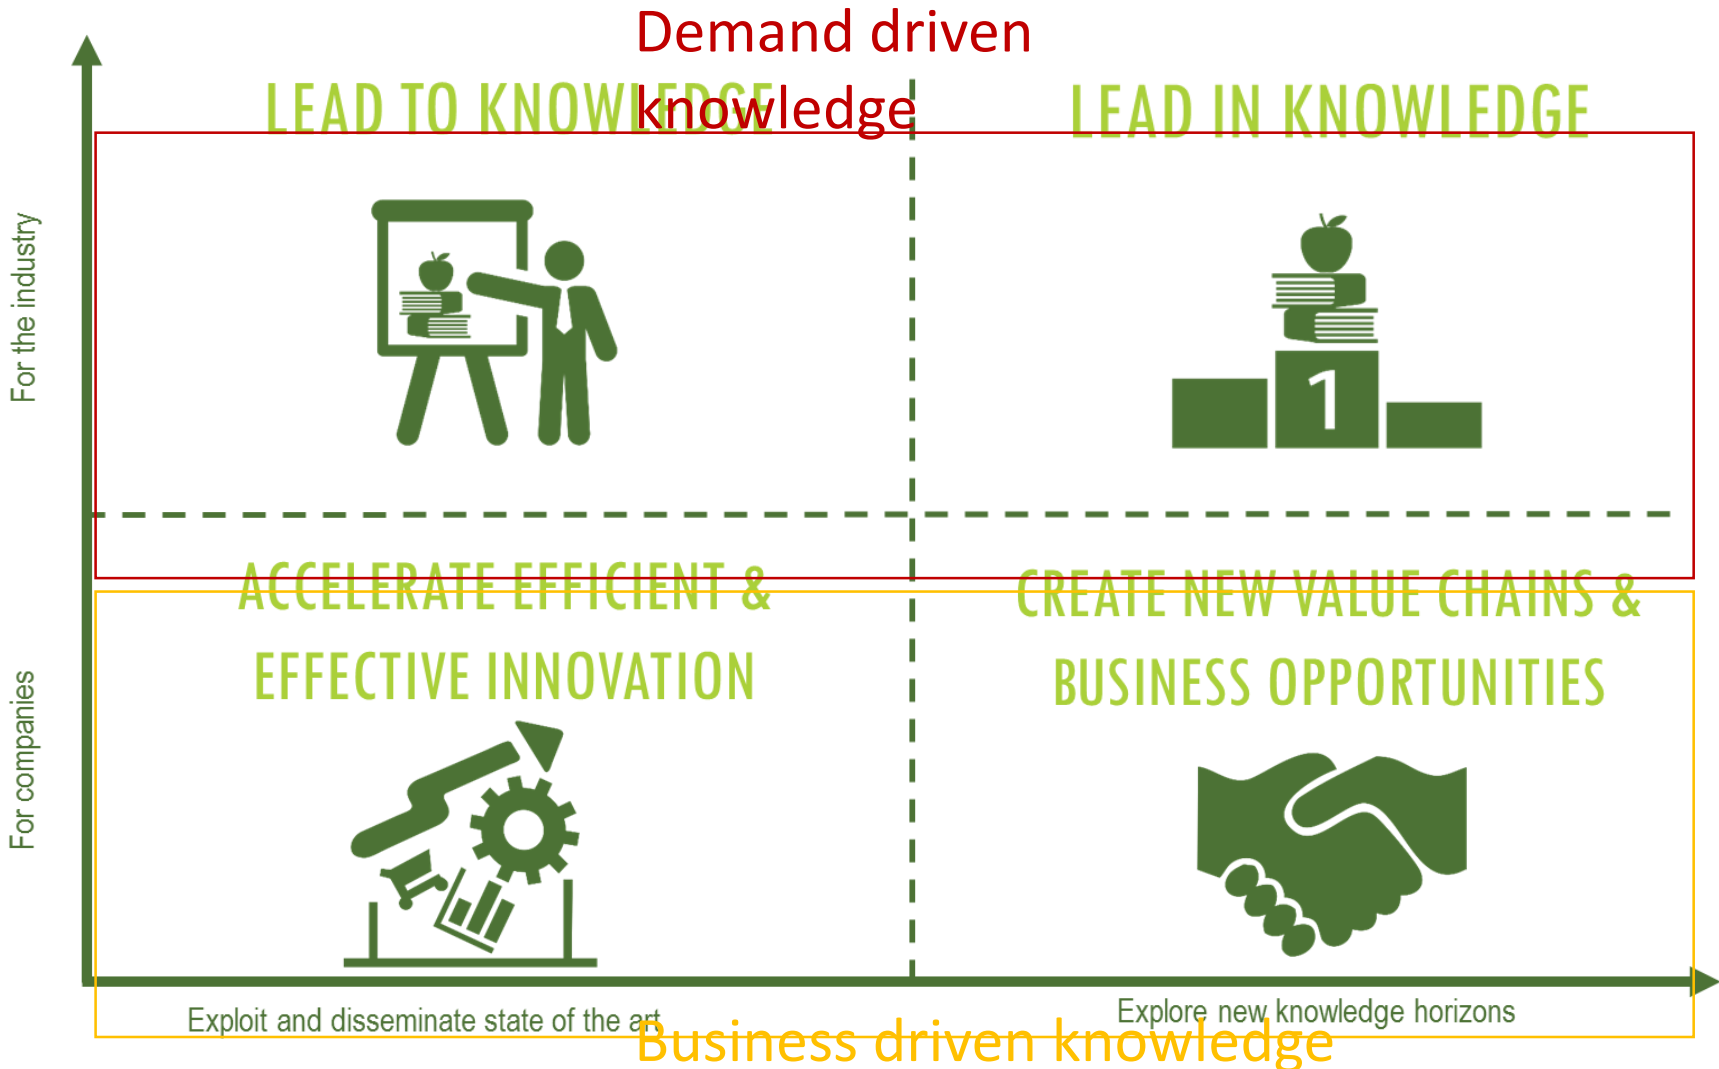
Demand driven knowledge

LEAD TO KNOWLEDGE

LEAD IN KNOWLEDGE

For the industry

1

ACCELERATE EFFICIENT & EFFECTIVE INNOVATION

CREATE NEW VALUE CHAINS & BUSINESS OPPORTUNITIES

For companies

Exploit and disseminate state of the art

Explore new knowledge horizons

Business driven knowledge